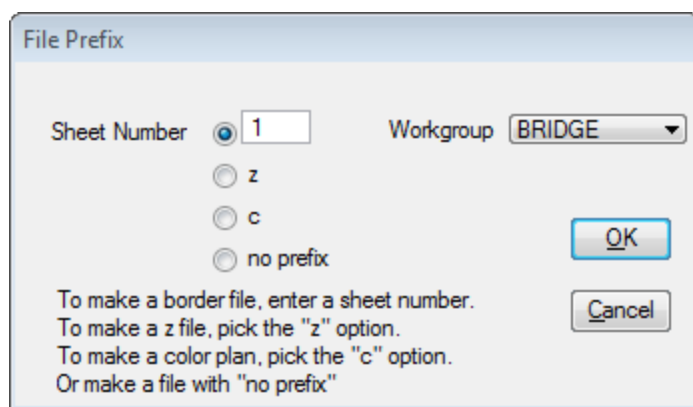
File Prefix

Sheet Number 1

z

c

no prefix

Workgroup BRIDGE

OK

Cancel

To make a border file, enter a sheet number.
To make a z file, pick the "z" option.
To make a color plan, pick the "c" option.
Or make a file with "no prefix"